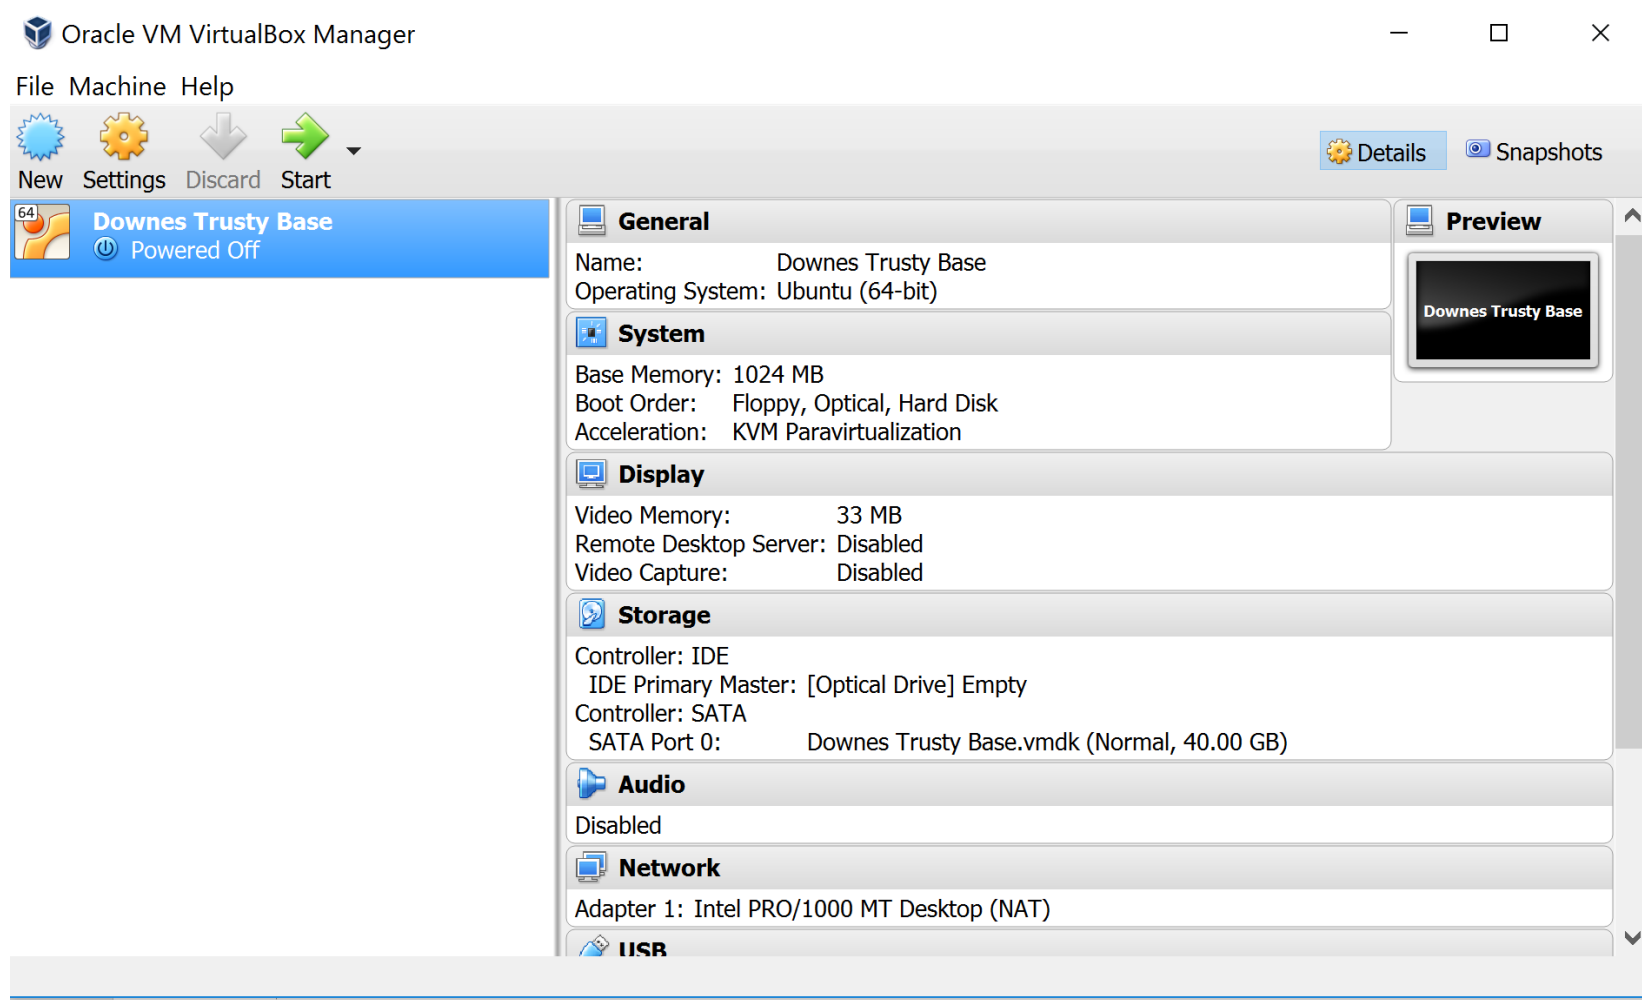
Oracle VM VirtualBox Manager

File Machine Help

New Settings Discard Start

Details Snapshots

64

Downes Trusty Base
Powered Off

General

Name: Downes Trusty Base
Operating System: Ubuntu (64-bit)

System

Base Memory: 1024 MB
Boot Order: Floppy, Optical, Hard Disk
Acceleration: KVM Paravirtualization

Preview

Downes Trusty Base

Display

Video Memory: 33 MB
Remote Desktop Server: Disabled
Video Capture: Disabled

Storage

Controller: IDE
IDE Primary Master: [Optical Drive] Empty
Controller: SATA
SATA Port 0: Downes Trusty Base.vmdk (Normal, 40.00 GB)

Audio

Disabled

Network

Adapter 1: Intel PRO/1000 MT Desktop (NAT)

USB